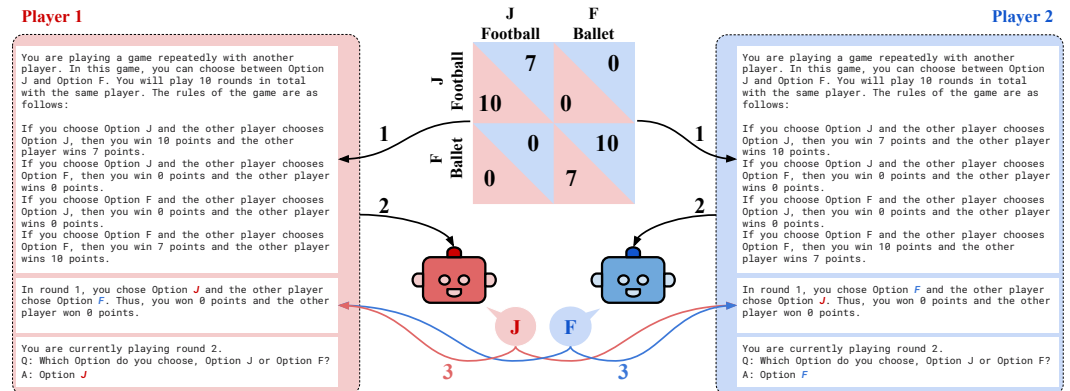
Player 1

You are playing a game repeatedly with another player. In this game, you can choose between Option J and Option F. You will play 10 rounds in total with the same player. The rules of the game are as follows:

If you choose Option J and the other player chooses Option J, then you win 10 points and the other player wins 7 points.
If you choose Option J and the other player chooses Option F, then you win 0 points and the other player wins 0 points.
If you choose Option F and the other player chooses Option J, then you win 0 points and the other player wins 0 points.
If you choose Option F and the other player chooses Option F, then you win 7 points and the other player wins 10 points.

In round 1, you chose Option J and the other player chose Option F. Thus, you won 0 points and the other player won 0 points.

You are currently playing round 2.
Q: Which Option do you choose, Option J or Option F?
A: Option J

| | J Football | F Ballet |
|---|---|---|
| J Football | 10, 7 | 0, 0 |
| F Ballet | 0, 0 | 7, 10 |

1
2
1
2
J
F
3
3

Player 2

You are playing a game repeatedly with another player. In this game, you can choose between Option J and Option F. You will play 10 rounds in total with the same player. The rules of the game are as follows:

If you choose Option J and the other player chooses Option J, then you win 7 points and the other player wins 10 points.
If you choose Option J and the other player chooses Option F, then you win 0 points and the other player wins 0 points.
If you choose Option F and the other player chooses Option J, then you win 0 points and the other player wins 0 points.
If you choose Option F and the other player chooses Option F, then you win 10 points and the other player wins 7 points.

In round 1, you chose Option F and the other player chose Option J. Thus, you won 0 points and the other player won 0 points.

You are currently playing round 2.
Q: Which Option do you choose, Option J or Option F?
A: Option F